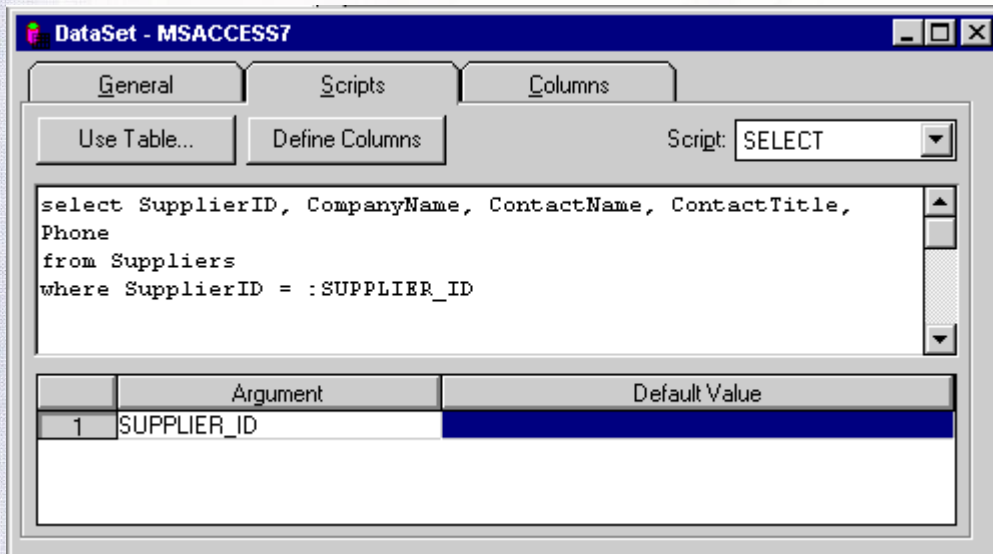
DataSet - MSACCESS7

General | Scripts | Columns

Use Table... | Define Columns | Script: SELECT

select SupplierID, CompanyName, ContactName, ContactTitle, Phone
from Suppliers
where SupplierID = :SUPPLIER_ID

| | Argument | Default Value |
|---|---|---|
| 1 | SUPPLIER_ID | |